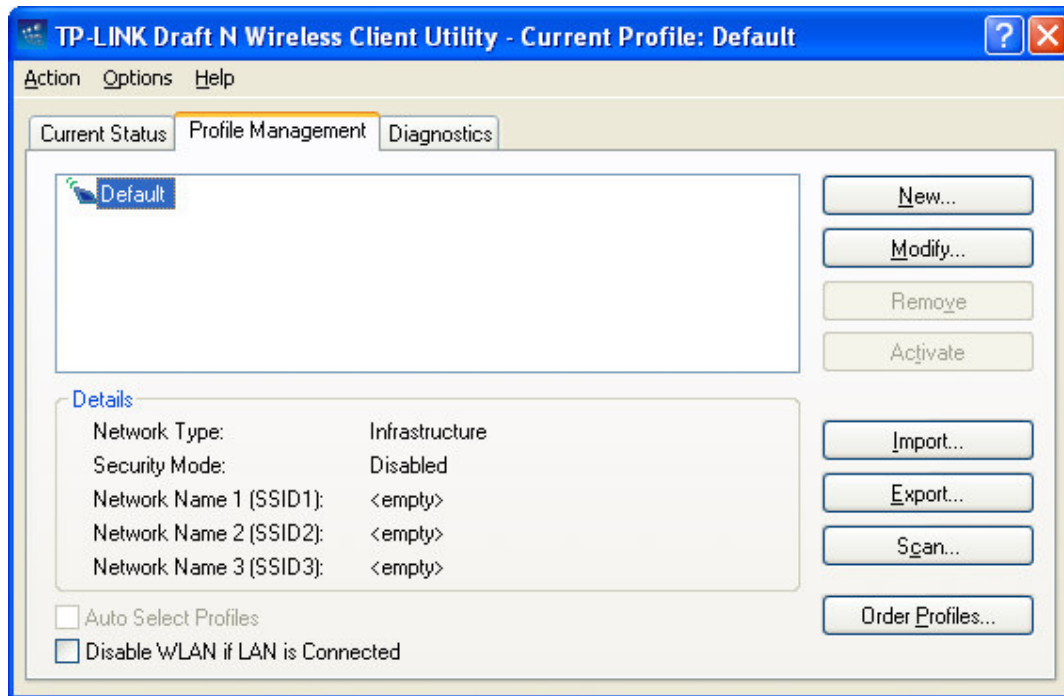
TP-LINK Draft N Wireless Client Utility - Current Profile: Default

Action Options Help

Current Status | Profile Management | Diagnostics

Default

New...
Modify...
Remove
Activate

Details
Network Type: Infrastructure
Security Mode: Disabled
Network Name 1 (SSID1): <empty>
Network Name 2 (SSID2): <empty>
Network Name 3 (SSID3): <empty>

Import...
Export...
Scan...

Auto Select Profiles
Disable WLAN if LAN is Connected

Order Profiles...